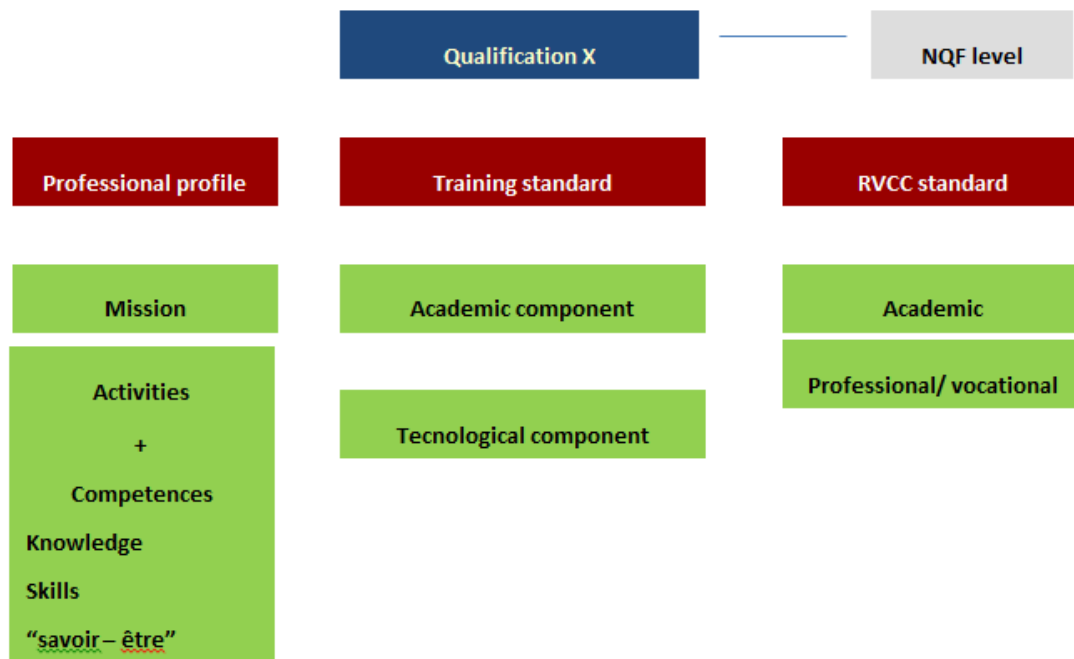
Qualification X

NQF level

Professional profile

Training standard

RVCC standard

Mission

Academic component

Academic

Professional/ vocational

Activities

+

Competences

Knowledge

Skills

"savoir – être"

Tecnological component